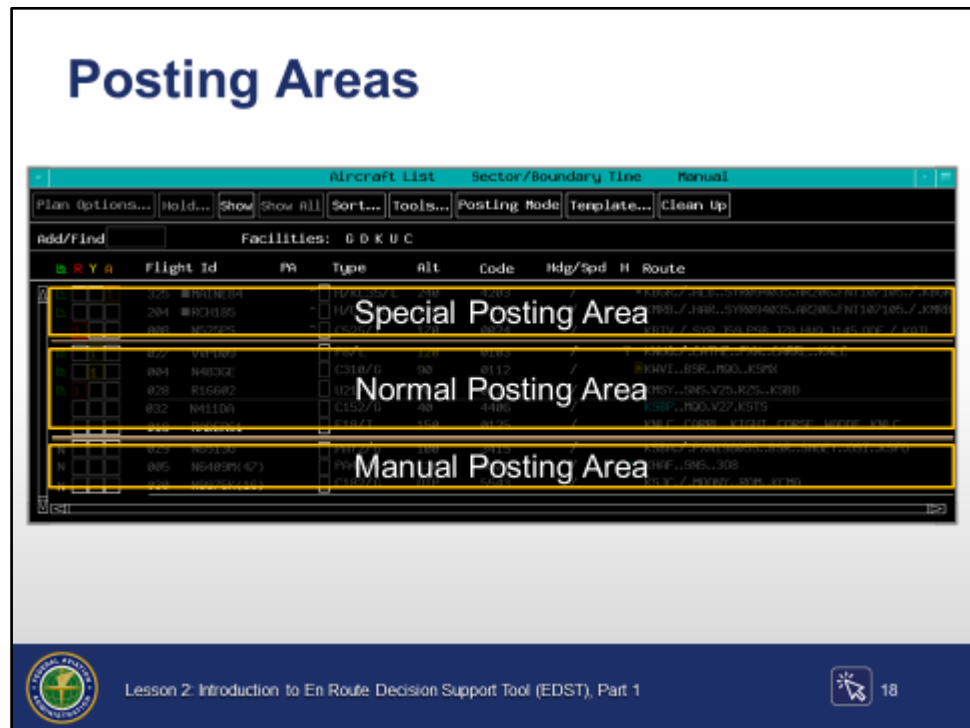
Posting Areas

Aircraft List Sector/Boundary Time Manual

Plan Options... Hold... Show Show All Sort... Tools... Posting Mode Template... Clean Up

Add/Find Facilities: G D K U C

B R Y A Flight Id PA Type Alt Code Hdg/Spd H Route

| | Flight Id | PA | Type | Alt | Code | Hdg/Spd | H | Route |
|---|---|---|---|---|---|---|---|---|
| 325 | MAINE84 | | H/A... | 240 | 4203 | / | | KBGR./.HLB..SYR..ARZ06.FNT10/105./.KBGR |
| 204 | RCH185 | | H/... | | | | | KMRB./.HAR..SYR..ARZ06.FNT10/105./.KMRB |
| 008 | N525PS | | C525/... | 170 | 0024 | / | | KRTV./.SYR.J59.PSB.J78.HWD.J145.ODE./.KRID |
| 027 | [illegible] | | P.../L | 120 | 0103 | / | | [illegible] |
| 004 | N403GE | | C310/G | 90 | 0112 | / | | KAVI..BSR..MQO..KSMX |
| 028 | R16602 | | U2... | 180 | | / | | KMSY..SNS.V25.RZS..KSBD |
| 032 | N4110A | | C152/G | 40 | 4406 | / | | KSBP..MQO.V27.KSTS |
| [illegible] | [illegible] | | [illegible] | 150 | 0125 | / | | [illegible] |
| 029 | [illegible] | | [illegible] | | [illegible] | / | | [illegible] |
| 005 | N6409M(47) | | PA... | | | / | | KHAF..SNS..308 |
| 030 | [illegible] | | C182/G | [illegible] | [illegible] | | | KSJC./.MOONY.SBM.KTMB |

Special Posting Area
Normal Posting Area
Manual Posting Area

Lesson 2: Introduction to En Route Decision Support Tool (EDST), Part 1

18